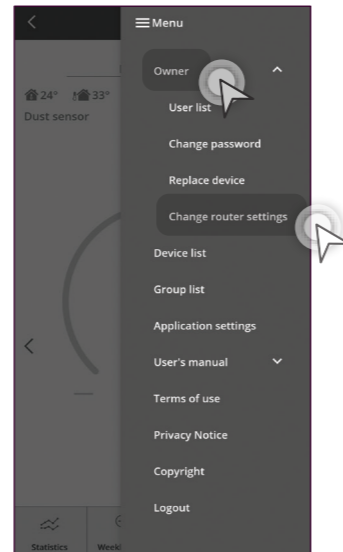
Menu

24° 33°
Dust sensor

Owner
User list
Change password
Replace device
Change router settings
Device list
Group list
Application settings
User's manual
Terms of use
Privacy Notice
Copyright
Logout

Statistics
Weekl